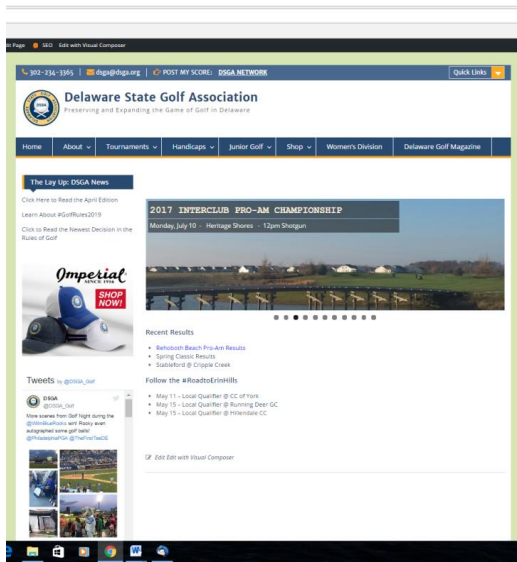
dit Page SEO Edit with Visual Composer

302-234-3365 | dsga@dsga.org | POST MY SCORE: DSGA NETWORK

Quick Links

Delaware State Golf Association
Preserving and Expanding the Game of Golf in Delaware

Home | About | Tournaments | Handicaps | Junior Golf | Shop | Women's Division | Delaware Golf Magazine

The Lay Up: DSGA News

Click Here to Read the April Edition

Learn About #GolfRules2019

Click to Read the Newest Decision in the Rules of Golf

Imperial SINCE 1916 SHOP NOW!

Tweets by @DSGA_Golf

DSGA @DSGA_Golf
More scenes from Golf Night during the @WilmBlueRocks win! Rocky even autographed some golf balls! @PhiladelphiaPGA @TheFirstTeeDE

2017 INTERCLUB PRO-AM CHAMPIONSHIP
Monday, July 10 – Heritage Shores – 12pm Shotgun

Recent Results
• Rehoboth Beach Pro-Am Results
• Spring Classic Results
• Stableford @ Cripple Creek

Follow the #RoadtoErinHills
• May 11 – Local Qualifier @ CC of York
• May 15 – Local Qualifier @ Running Deer GC
• May 15 – Local Qualifier @ Hillendale CC

Edit Edit with Visual Composer